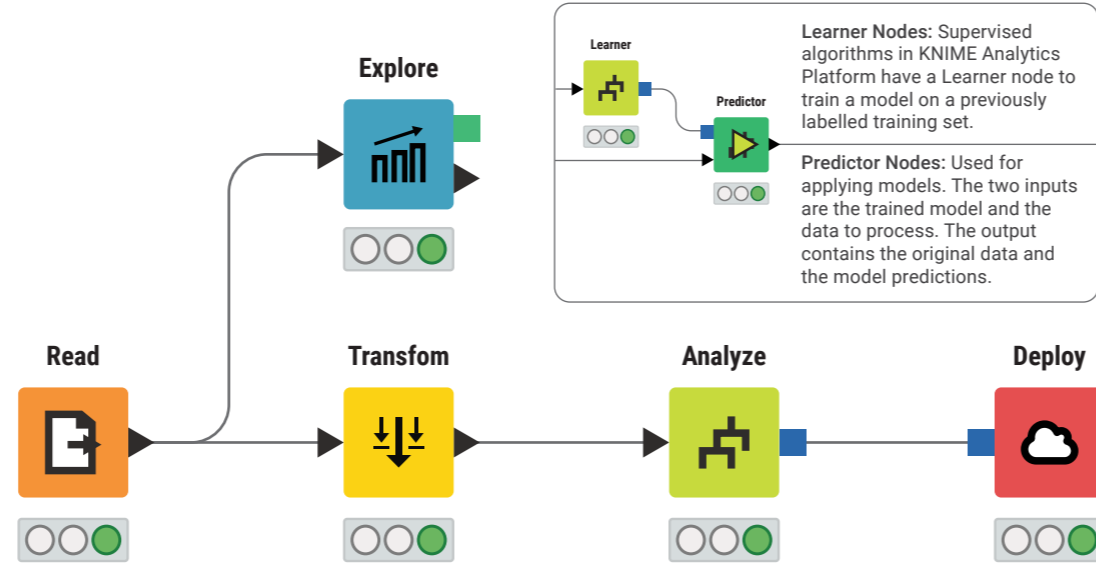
Learner

Predictor

**Learner Nodes:** Supervised algorithms in KNIME Analytics Platform have a Learner node to train a model on a previously labelled training set.

**Predictor Nodes:** Used for applying models. The two inputs are the trained model and the data to process. The output contains the original data and the model predictions.

Explore

Read

Transfom

Analyze

Deploy